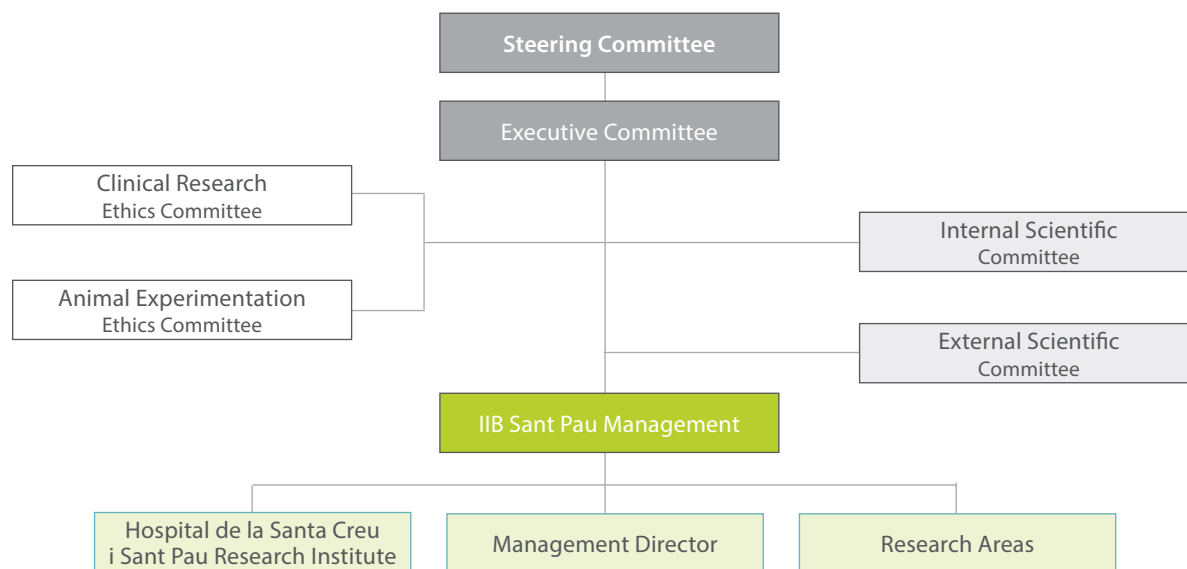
Steering Committee

Executive Committee

Clinical Research
Ethics Committee

Animal Experimentation
Ethics Committee

Internal Scientific
Committee

External Scientific
Committee

IIB Sant Pau Management

Hospital de la Santa Creu
i Sant Pau Research Institute

Management Director

Research Areas